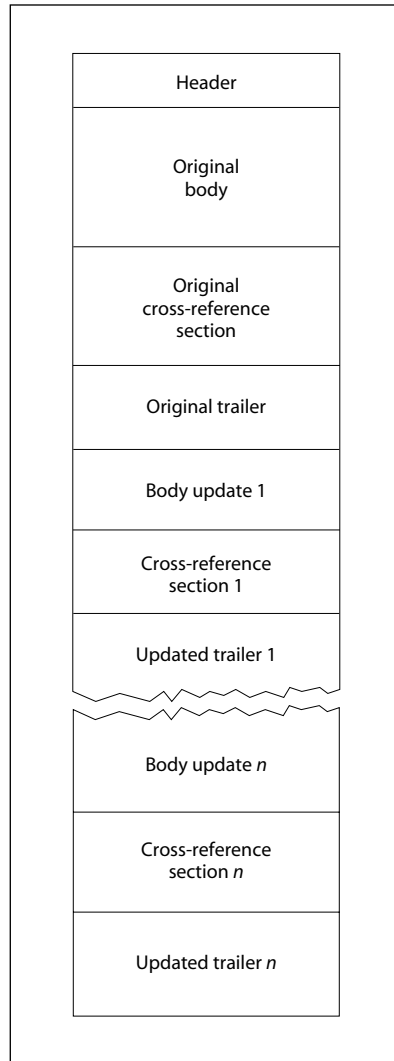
Header

Original body

Original cross-reference section

Original trailer

Body update 1

Cross-reference section 1

Updated trailer 1

Body update *n*

Cross-reference section *n*

Updated trailer *n*